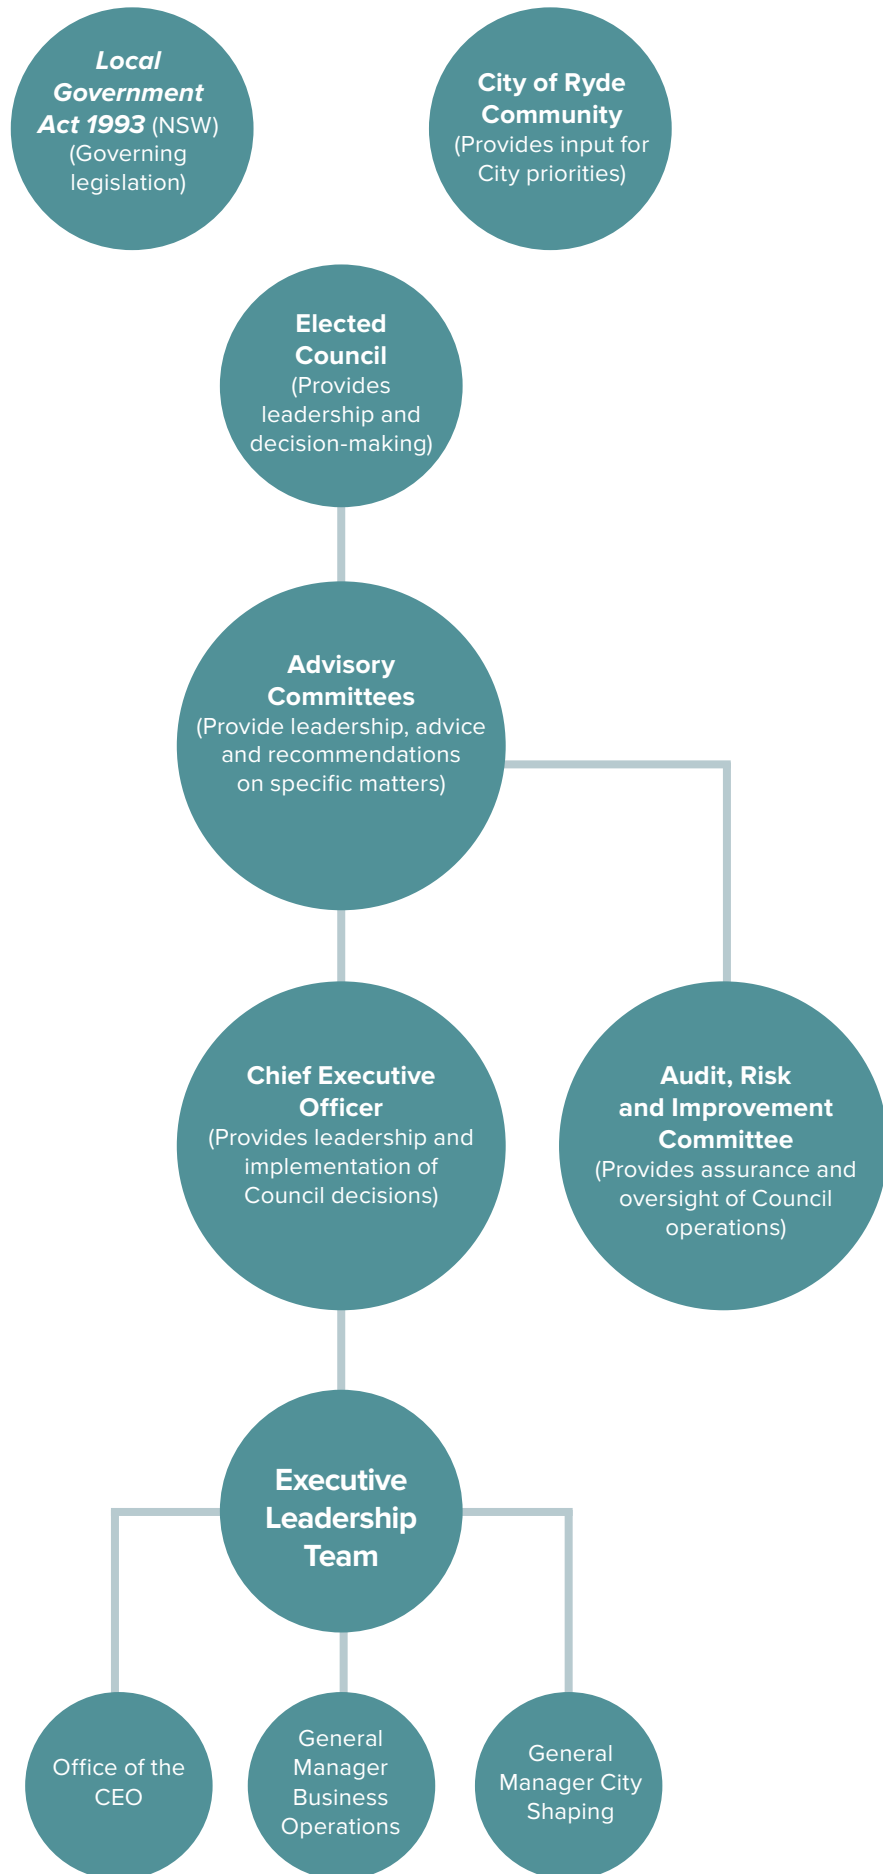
Local Government Act 1993 (NSW) (Governing legislation)

City of Ryde Community (Provides input for City priorities)

Elected Council (Provides leadership and decision-making)

Advisory Committees (Provide leadership, advice and recommendations on specific matters)

Chief Executive Officer (Provides leadership and implementation of Council decisions)

Audit, Risk and Improvement Committee (Provides assurance and oversight of Council operations)

Executive Leadership Team

Office of the CEO

General Manager Business Operations

General Manager City Shaping